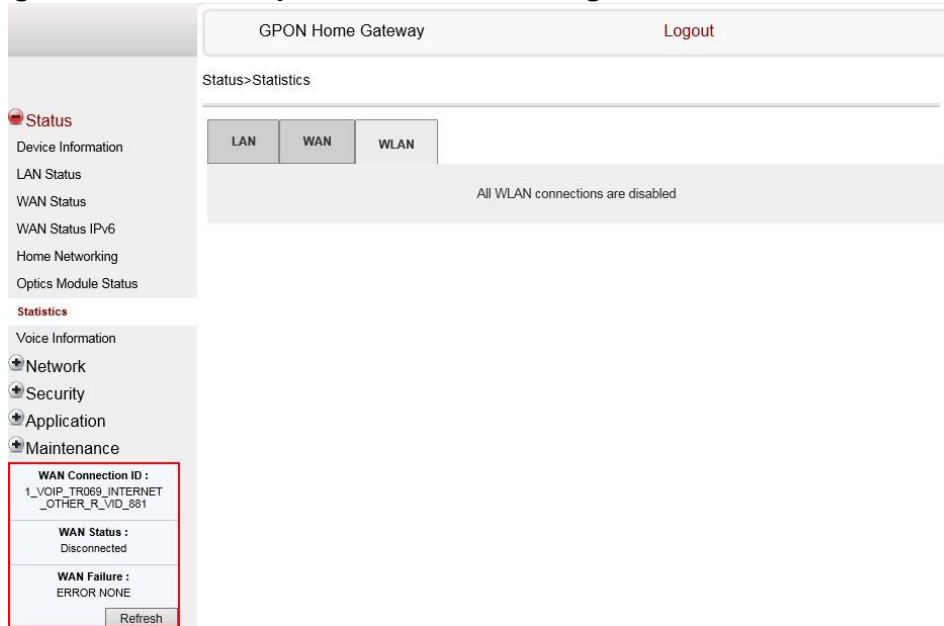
GPON Home Gateway
Logout

Status>Statistics

Status
Device Information
LAN Status
WAN Status
WAN Status IPv6
Home Networking
Optics Module Status
Statistics
Voice Information
Network
Security
Application
Maintenance

WAN Connection ID :
1_VOIP_TR069_INTERNET_OTHER_R_VID_881

WAN Status :
Disconnected

WAN Failure :
ERROR NONE

Refresh

LAN
WAN
WLAN

All WLAN connections are disabled